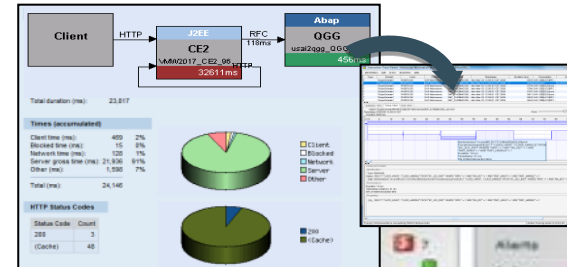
Client

HTTP

J2EE

CE2

VMW2017_CE2_96

32611ms

HTTP

RFC

118ms

Abap

QGG

usai2qgg_QGG

456ms

Total duration (ms): 23,817

Times (accumulated)

| | | |
|---|---|---|
| Client time (ms): | 469 | 2% |
| Blocked time (ms): | 15 | 0% |
| Network time (ms): | 126 | 1% |
| Server gross time (ms): | 21,936 | 91% |
| Other (ms): | 1,590 | 7% |

Total (ms): 24,146

Client
Blocked
Network
Server
Other

HTTP Status Codes

| Status Code | Count |
|---|---|
| 200 | 3 |
| (Cache) | 46 |

200
(Cache)

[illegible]

Alerts